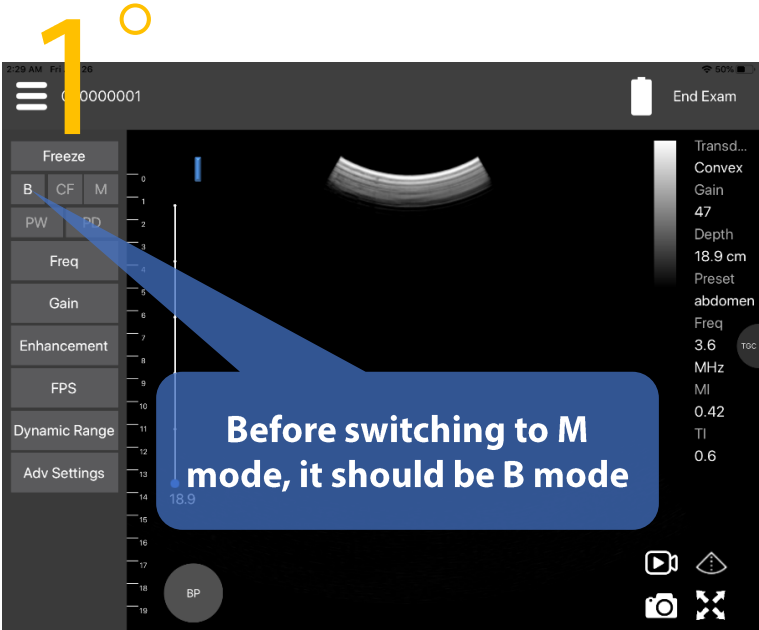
1°

2:29 AM Fri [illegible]26

50%

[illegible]0000001

End Exam

Freeze

B CF M

PW PD

Freq

Gain

Enhancement

FPS

Dynamic Range

Adv Settings

0
1
2
3
4
5
6
7
8
9
10
11
12
13
14
15
16
17
18
19

18.9

Transd...
Convex
Gain
47
Depth
18.9 cm
Preset
abdomen
Freq
3.6
MHz
MI
0.42
TI
0.6

TGC

Before switching to M mode, it should be B mode

BP